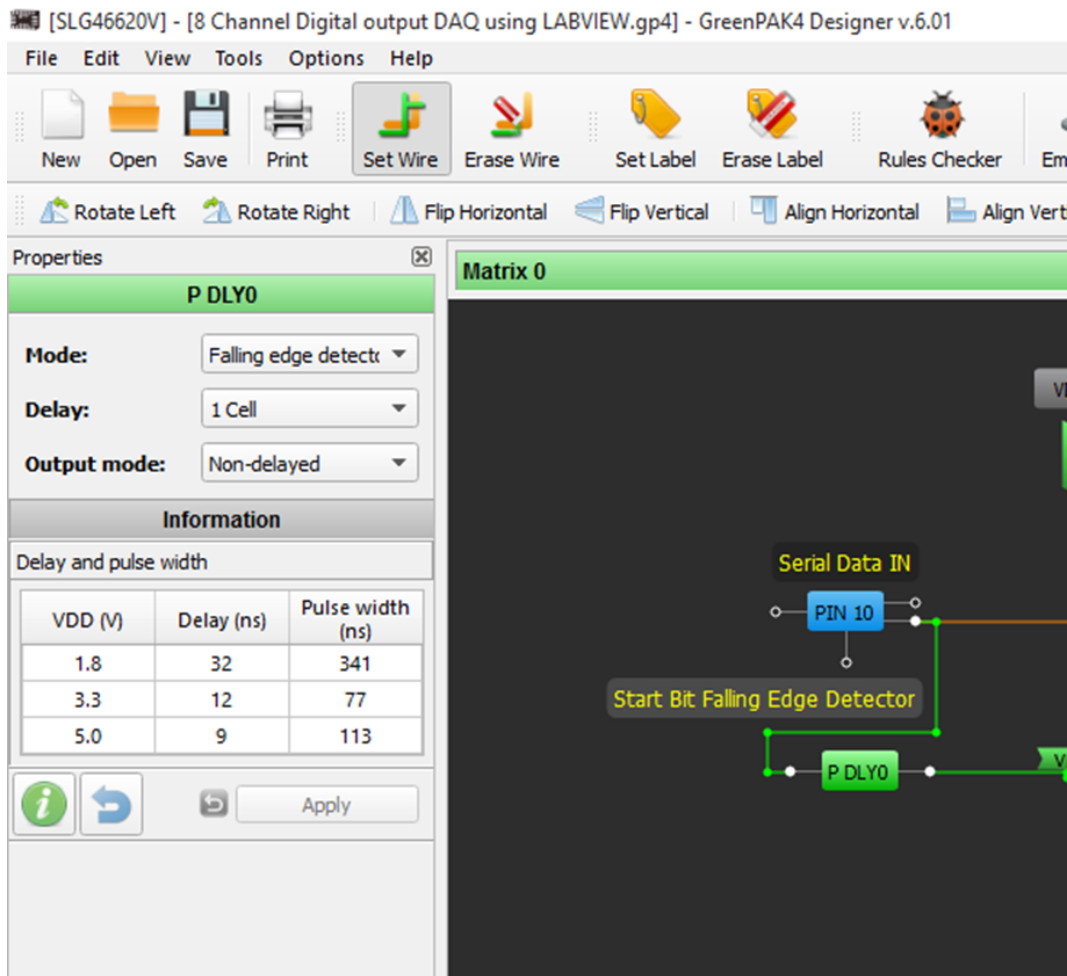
[SLG46620V] - [8 Channel Digital output DAQ using LABVIEW.gp4] - GreenPAK4 Designer v.6.01

File Edit View Tools Options Help

New Open Save Print Set Wire Erase Wire Set Label Erase Label Rules Checker Em

Rotate Left Rotate Right Flip Horizontal Flip Vertical Align Horizontal Align Vert

Properties

P DLY0

Mode: Falling edge detect

Delay: 1 Cell

Output mode: Non-delayed

Information

Delay and pulse width

| VDD (V) | Delay (ns) | Pulse width (ns) |
|---|---|---|
| 1.8 | 32 | 341 |
| 3.3 | 12 | 77 |
| 5.0 | 9 | 113 |

Apply

Matrix 0

Serial Data IN

PIN 10

Start Bit Falling Edge Detector

P DLY0